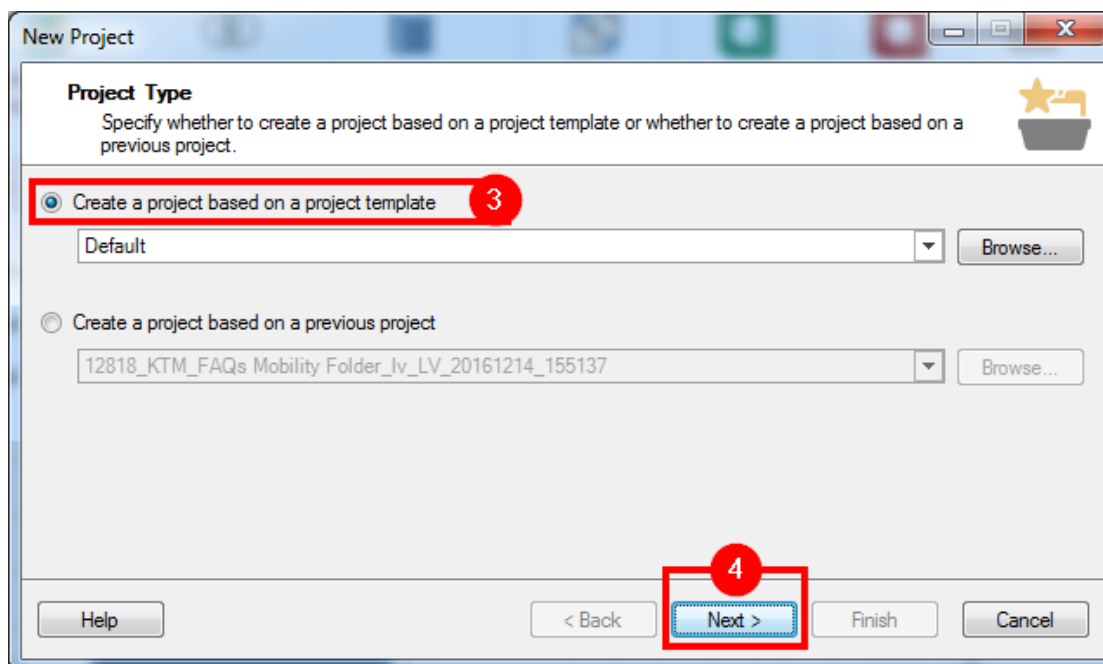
New Project

Project Type

Specify whether to create a project based on a project template or whether to create a project based on a previous project.

Create a project based on a project template

3

Default

Browse...

Create a project based on a previous project

12818_KTM_FAQs Mobility Folder_lv_LV_20161214_155137

Browse...

4

Help

< Back

Next >

Finish

Cancel